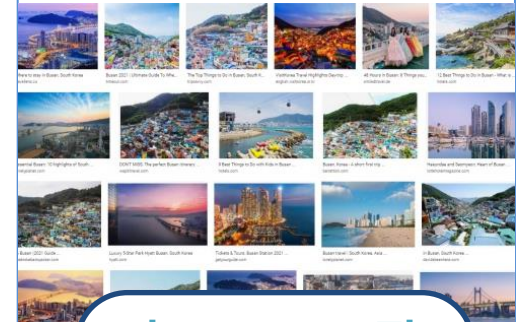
Where to stay in Busan, South Korea
Busan 2021: Ultimate Guide To Whe...
The Top Things to Do in Busan, South K...
VisitKorea Travel Highlights Gamcheon...
46 Hours in Busan: 8 Things you...
12 Best Things to Do in Busan - What is...

Essential Busan: 10 highlights of South...
DON'T MISS: The perfect Busan itinerary
8 Best Things to Do with Kids in Busan...
Busan, Korea - a short first trip...
Haeundae and Seomyeon: Heart of Busan...

in Busan 2021 Guide...
Luxury 5-Star Park Hyatt Busan South Korea
Tickets & Tours: Busan Station 2021...
Busan travel | South Korea, Asia...
in Busan, South Korea...